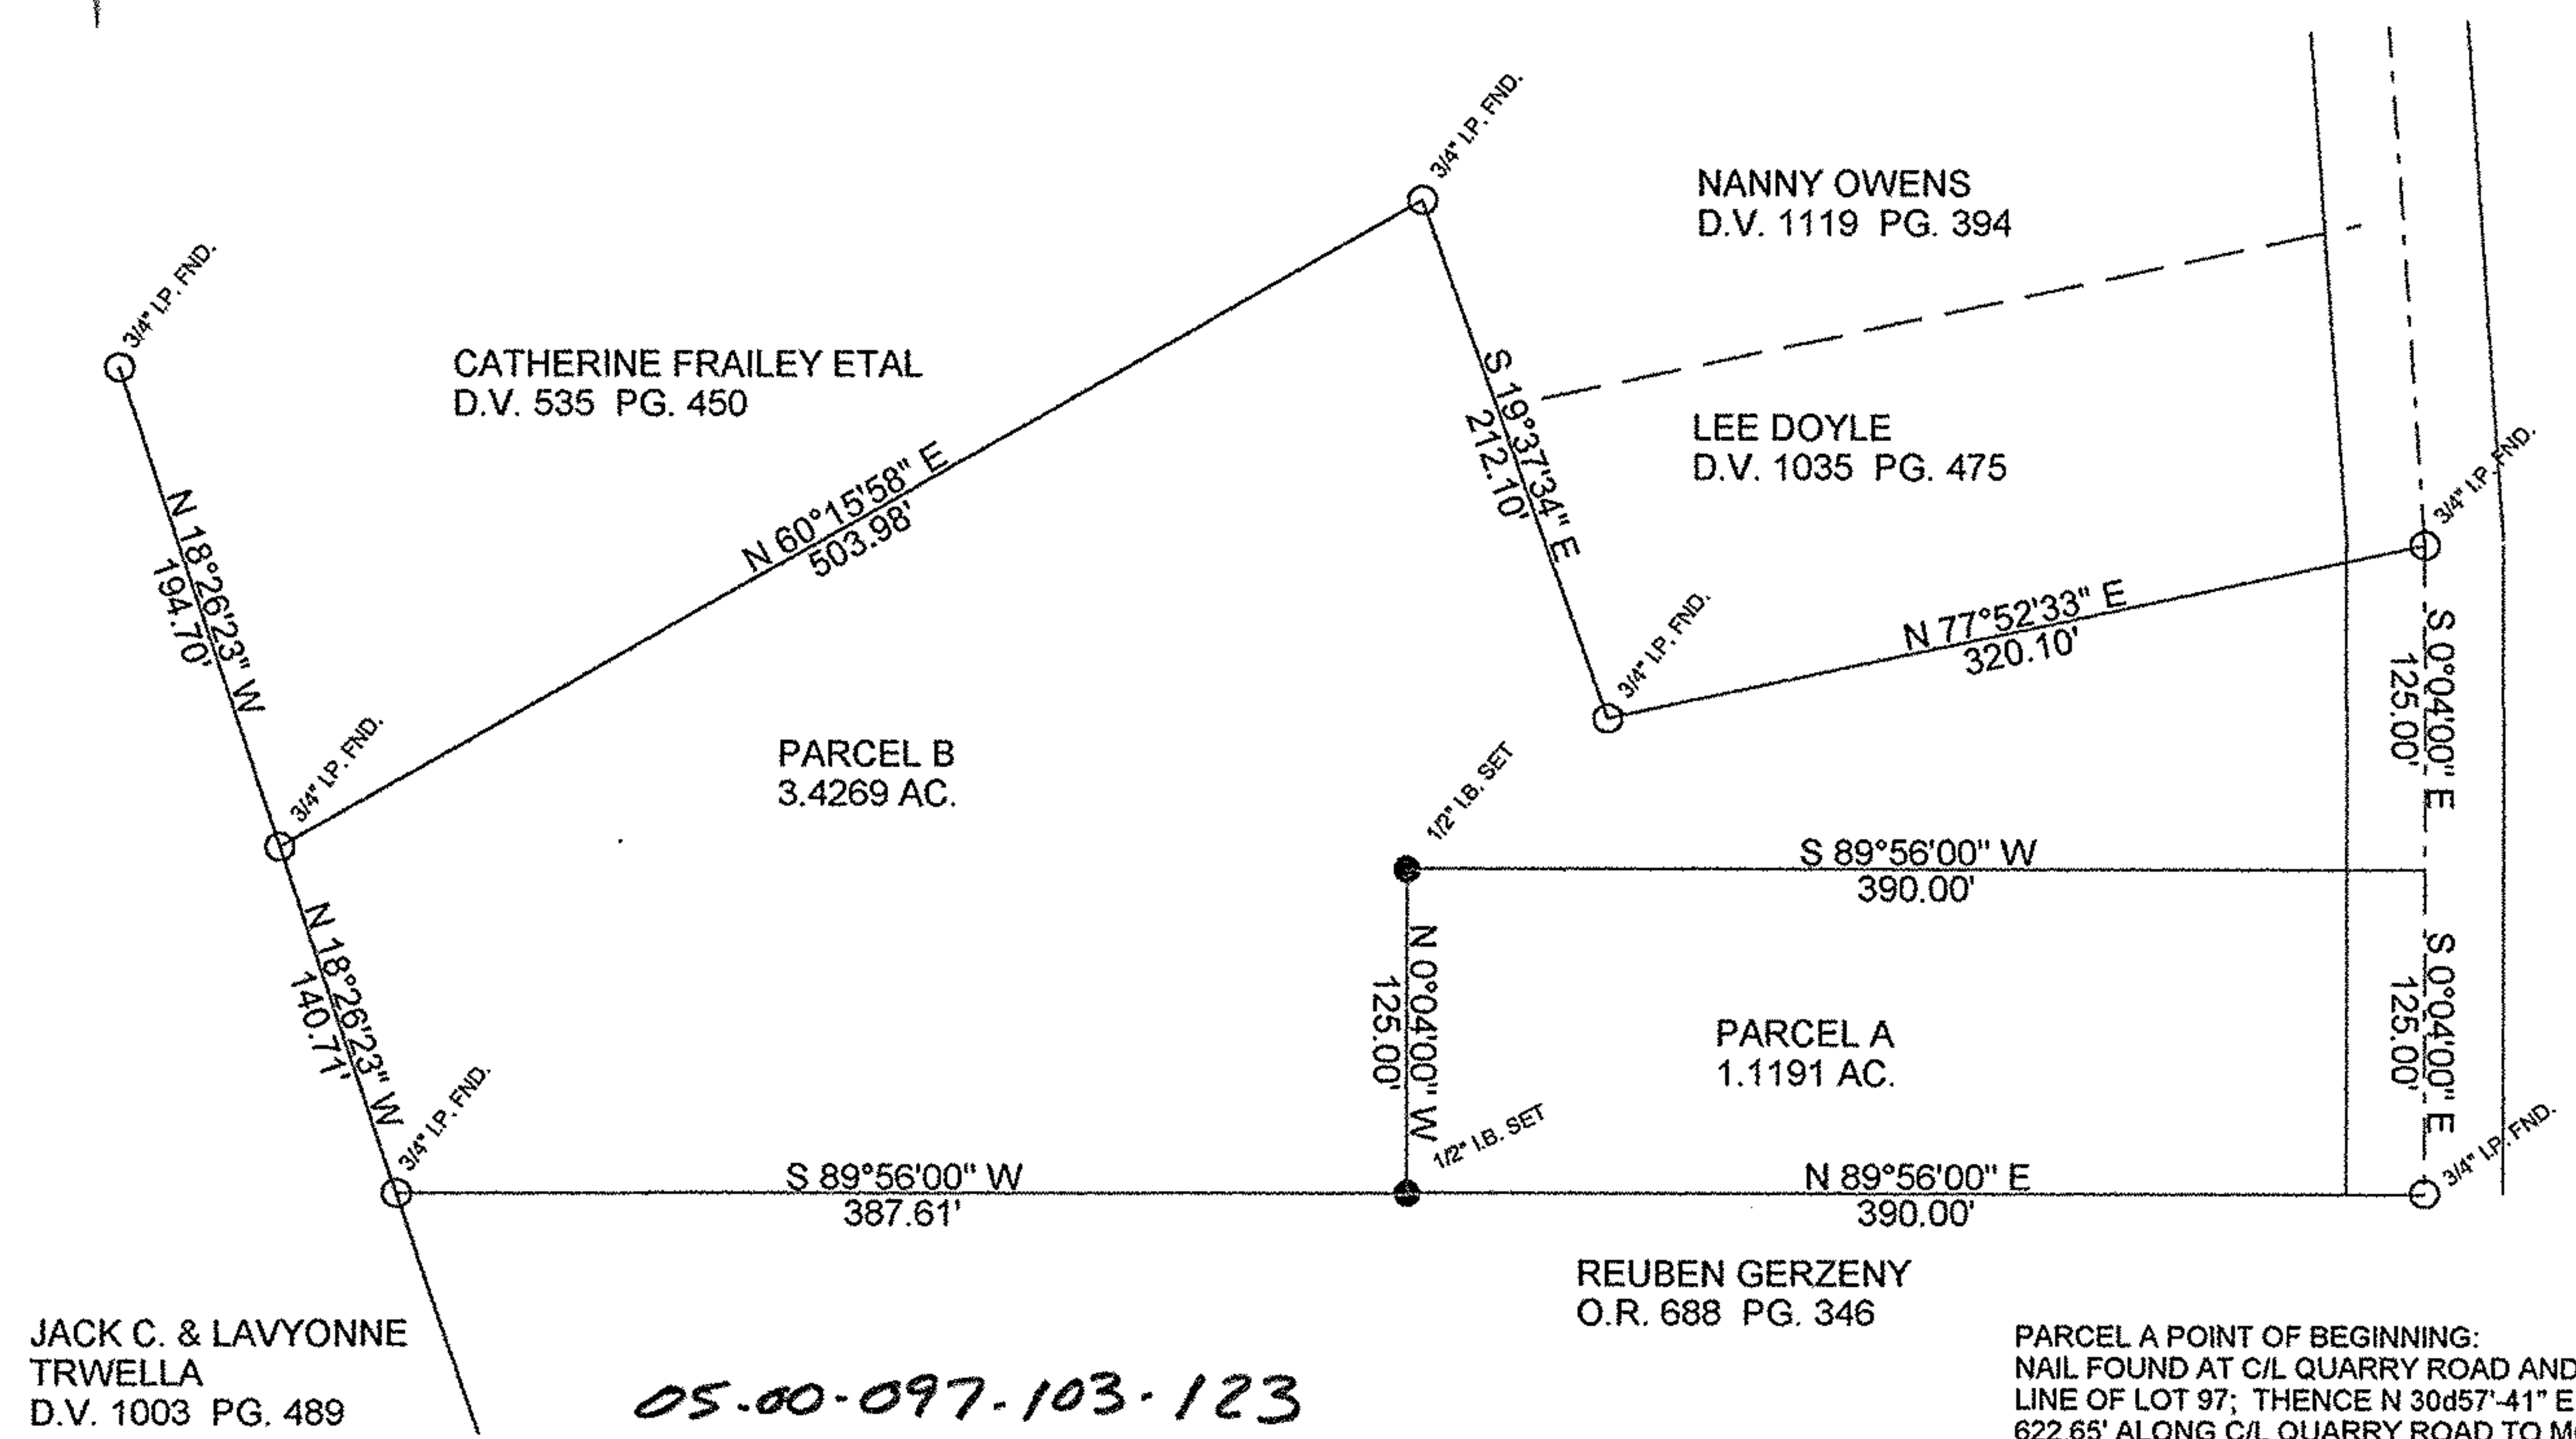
3/4" I.P. FND.

NANNY OWENS
D.V. 1119 PG. 394

3/4" I.P. FND.

CATHERINE FRAILEY ETAL
D.V. 535 PG. 450

S 19°37'34" E
212.10'

LEE DOYLE
D.V. 1035 PG. 475

N 60°15'58" E
503.98'

3/4" I.P. FND.

N 18°26'23" W
194.70'

3/4" I.P. FND.

N 77°52'33" E
320.10'

S 0°04'00" E
125.00'

3/4" I.P. FND.

PARCEL B
3.4269 AC.

1/2" I.B. SET

S 89°56'00" W
390.00'

N 18°26'23" W
140.71'

N 0°04'00" W
125.00'

PARCEL A
1.1191 AC.

S 0°04'00" E
125.00'

3/4" I.P. FND.

1/2" I.B. SET

3/4" I.P. FND.

S 89°56'00" W
387.61'

N 89°56'00" E
390.00'

REUBEN GERZENY
O.R. 688 PG. 346

JACK C. & LAVYONNE
TRWELLA
D.V. 1003 PG. 489

05-00-097-103-123

PARCEL A POINT OF BEGINNING:
NAIL FOUND AT C/L QUARRY ROAD AND
LINE OF LOT 97; THENCE N 30d57'-41" E
622.65' ALONG C/L QUARRY ROAD TO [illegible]